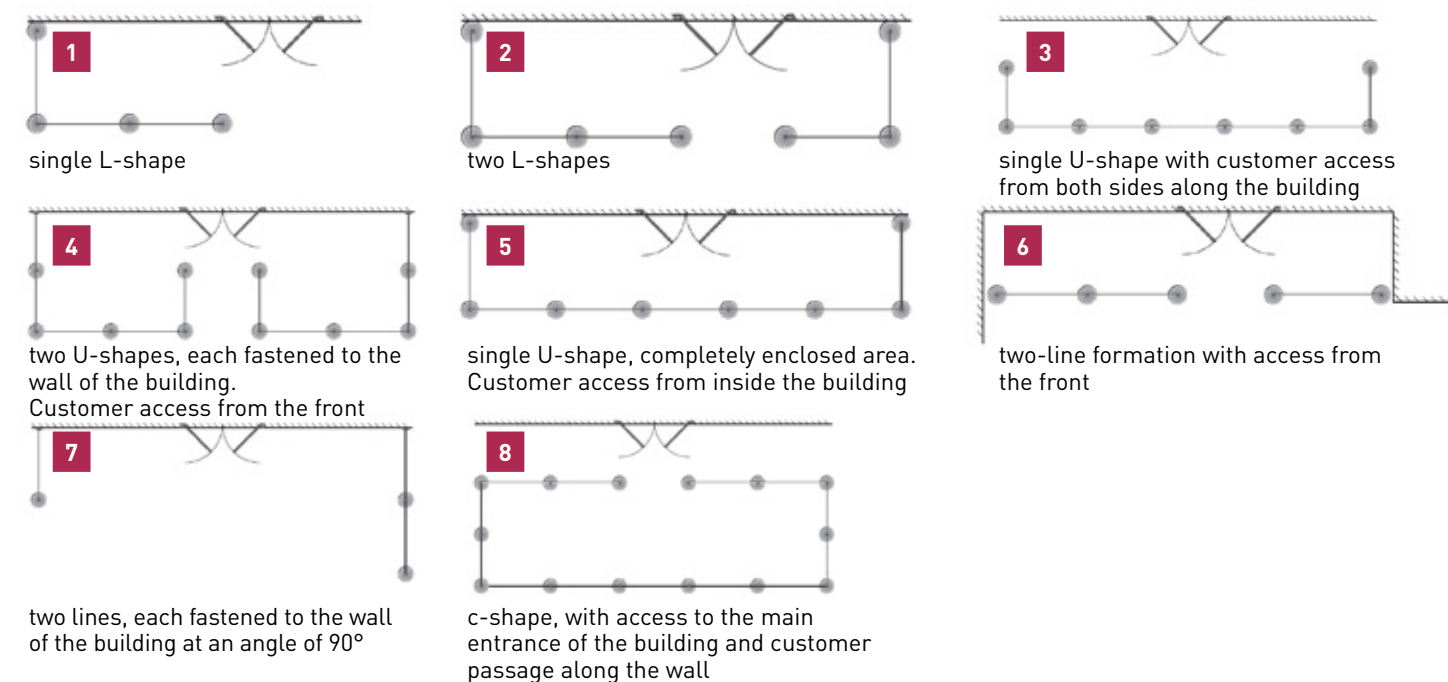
1

single L-shape

2

two L-shapes

3

single U-shape with customer access from both sides along the building

4

two U-shapes, each fastened to the wall of the building.
Customer access from the front

5

single U-shape, completely enclosed area. Customer access from inside the building

6

two-line formation with access from the front

7

two lines, each fastened to the wall of the building at an angle of 90°

8

c-shape, with access to the main entrance of the building and customer passage along the wall